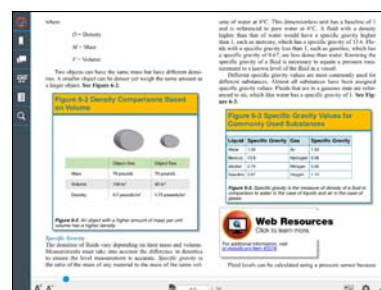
where

D = Density

M = Mass

V = Volume

Two objects can have the same mass but have different densities. A smaller object can be denser yet weigh the same amount as a larger object. See Figure 6-3.

Figure 6-3 Density Comparison Based on Volume

| | Object One | Object Two |
|---|---|---|
| Mass | 75 pounds | 75 pounds |
| Volume | 100 in³ | 40 in³ |
| Density | 0.7 pounds/in³ | 1.75 pounds/in³ |

Figure 6-3. An object with a higher amount of mass per unit volume has a higher density.

Specific Gravity

The densities of fluids vary depending on their mass and volume. Measurements must take into account the difference in densities to ensure the level measurement is accurate. Specific gravity is the ratio of the mass of any material to the mass of the same volume of water at 4°C. This dimensionless unit has a baseline of 1 and is referenced to pure water at 4°C. A fluid with a density higher than that of water would have a specific gravity higher than 1. Such as mercury, which has a specific gravity of 13.6. Fluids with a specific gravity less than 1, such as gasoline, which has a specific gravity of 0.67, are less dense than water. Knowing the specific gravity of a fluid is necessary to equate a pressure measurement to a known level of the fluid in a vessel.

Different specific gravity values are most commonly used for different substances. Almost all substances have been assigned specific gravity values. Fluids that are in a gaseous state are referenced to air, which like water has a specific gravity of 1. See Figure 6-3.

Figure 6-3 Specific Gravity Values for Commonly Used Substances

| Liquid | Specific Gravity | Gas | Specific Gravity |
|---|---|---|---|
| Water | 1.00 | Air | 1.00 |
| Mercury | 13.6 | Hydrogen | 0.06 |
| Alcohol | 0.79 | Nitrogen | 0.96 |
| Gasoline | 0.67 | Oxygen | 1.11 |

Figure 6-3. Specific gravity is the measure of density of a fluid in comparison to water in the case of liquids and air in the case of gases.

Web Resources
Click to learn more.

For additional information, visit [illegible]

Fluid levels can be calculated using a pressure sensor because